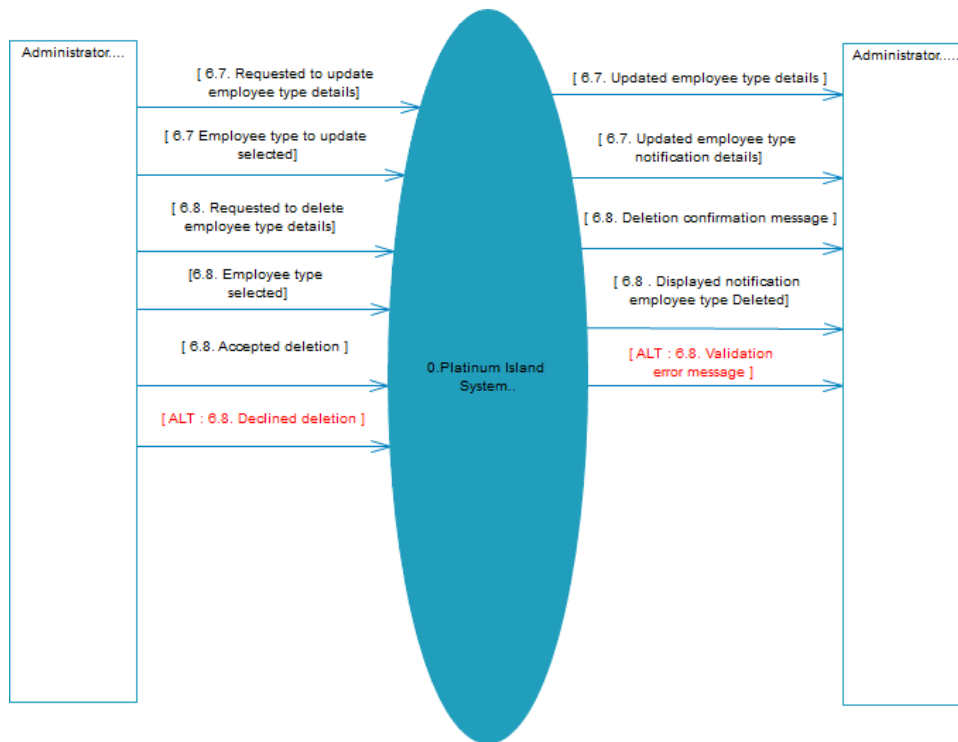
Administrator....

[ 6.7. Requested to update employee type details]

[ 6.7 Employee type to update selected]

[ 6.8. Requested to delete employee type details]

[6.8. Employee type selected]

[ 6.8. Accepted deletion ]

[ ALT : 6.8. Declined deletion ]

0.Platinum Island System..

Administrator.....

[ 6.7. Updated employee type details ]

[ 6.7. Updated employee type notification details]

[ 6.8. Deletion confirmation message ]

[ 6.8 . Displayed notification employee type Deleted]

[ ALT : 6.8. Validation error message ]